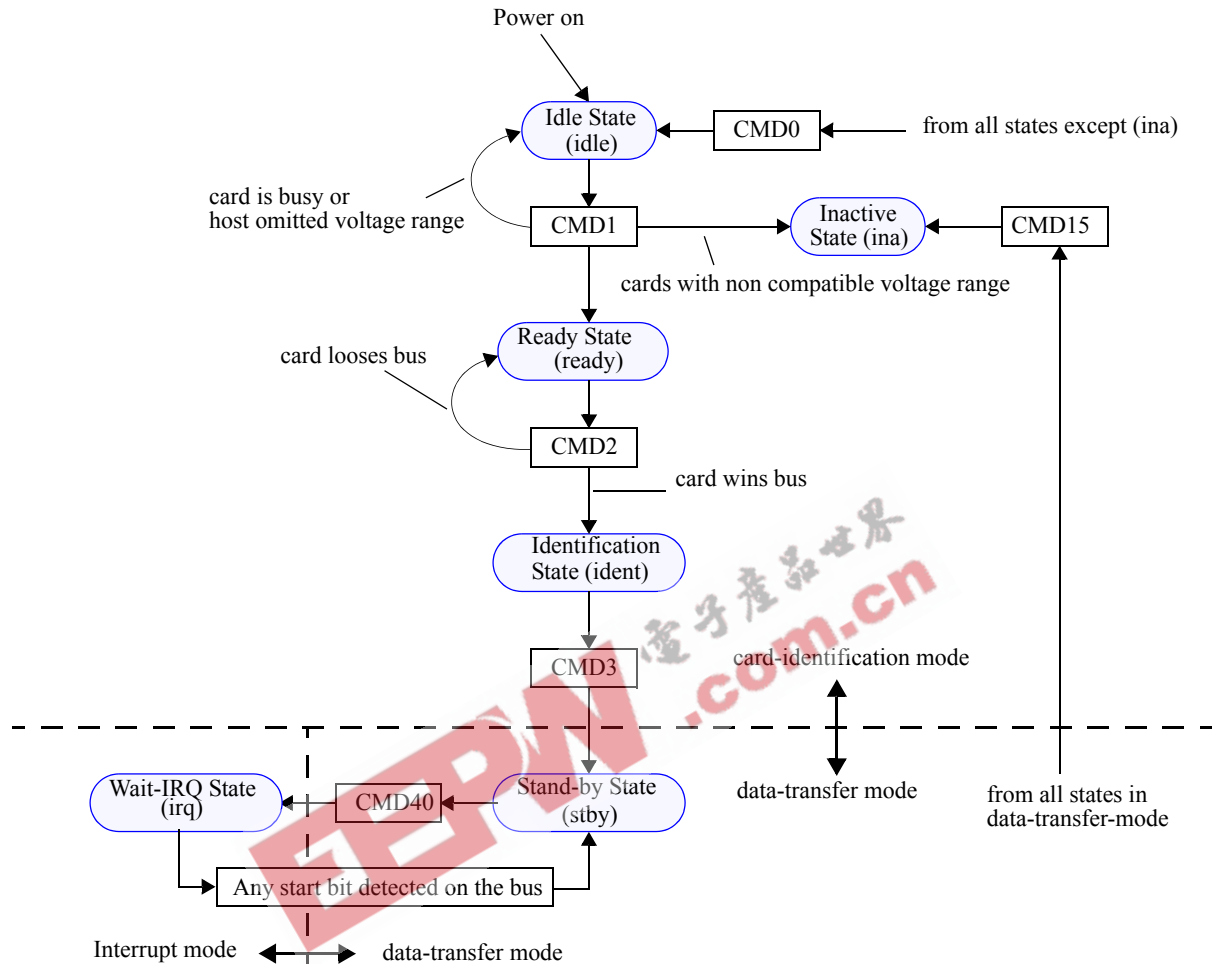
Power on

Idle State (idle)

CMD0

from all states except (ina)

card is busy or host omitted voltage range

CMD1

Inactive State (ina)

CMD15

cards with non compatible voltage range

card looses bus

Ready State (ready)

CMD2

card wins bus

Identification State (ident)

电子产品世界

CMD3

card-identification mode

EEPW.com.cn

Wait-IRQ State (irq)

CMD40

Stand-by State (stby)

data-transfer mode

from all states in data-transfer-mode

Any start bit detected on the bus

Interrupt mode

data-transfer mode